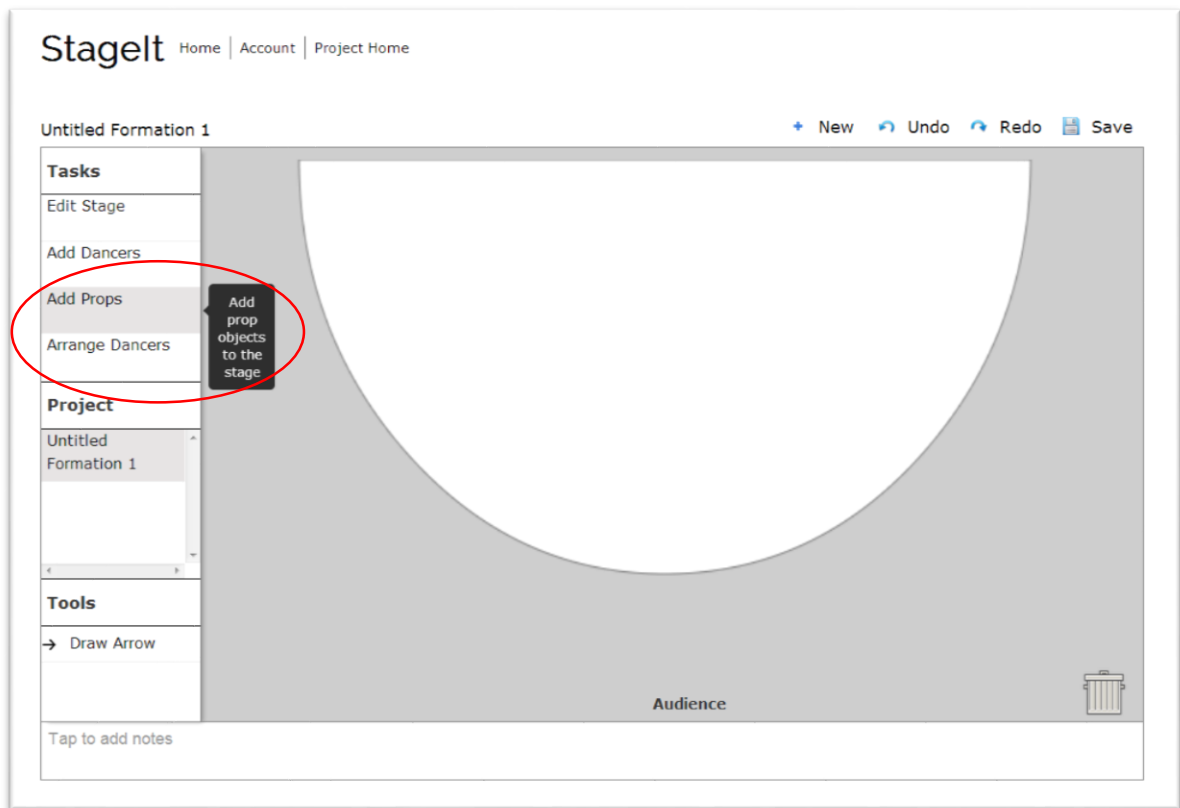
StageIt Home | Account | Project Home

Untitled Formation 1

+ New Undo Redo Save

Tasks

Edit Stage

Add Dancers

Add Props

Arrange Dancers

Add prop objects to the stage

Project

Untitled Formation 1

Tools

→ Draw Arrow

Audience

Tap to add notes